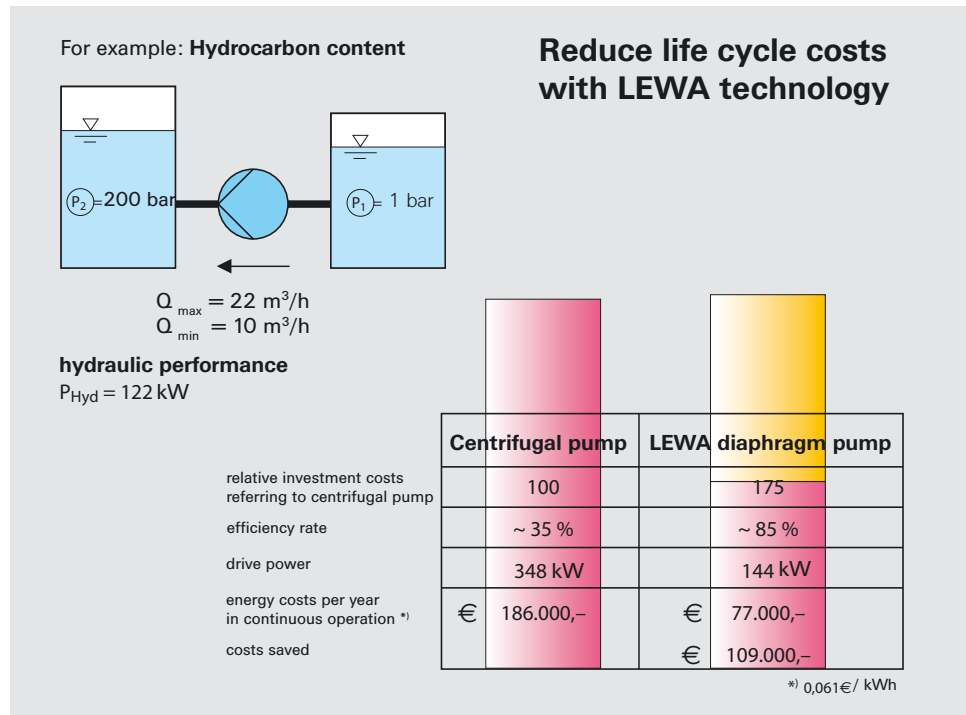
For example: **Hydrocarbon content**

**Reduce life cycle costs with LEWA technology**

$P_2$ = 200 bar

$P_1$ = 1 bar

$Q_{max} = 22\ m^3/h$
$Q_{min} = 10\ m^3/h$

**hydraulic performance**
$P_{Hyd} = 122$ kW

| | Centrifugal pump | LEWA diaphragm pump |
|---|---|---|
| relative investment costs referring to centrifugal pump | 100 | 175 |
| efficiency rate | ~ 35 % | ~ 85 % |
| drive power | 348 kW | 144 kW |
| energy costs per year in continuous operation *) | € 186.000,– | € 77.000,– |
| costs saved | | € 109.000,– |

*) 0,061€/ kWh